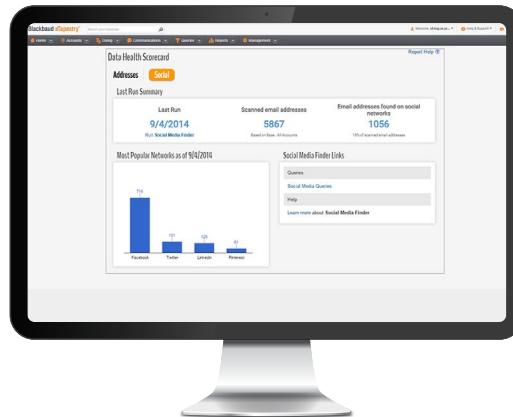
Blackbaud eTapestry® Search your database

Welcome, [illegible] Help & Support

Home Accounts Journal Communications Queries Reports Management

Data Health Scorecard

Report Help

Addresses Social

Last Run Summary

Last Run
9/4/2014
Run Social Media Finder

Scanned email addresses
5867
Based on Base : All Accounts

Email addresses found on social networks
1056
18% of scanned email addresses

Most Popular Networks as of 9/4/2014

714

151

120

61

Facebook Twitter LinkedIn Pinterest

Social Media Finder Links

Queries

Social Media Queries

Help

Learn more about Social Media Finder